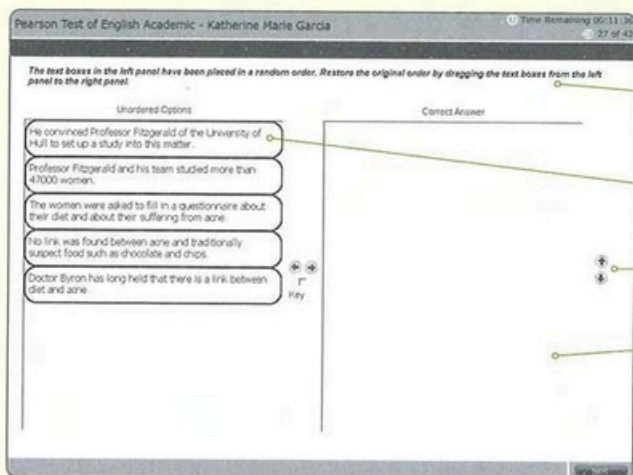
Pearson Test of English Academic - Katherine Marie Garcia

Time Remaining 00:11:3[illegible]
27 of 4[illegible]

The text boxes in the left panel have been placed in a random order. Restore the original order by dragging the text boxes from the left panel to the right panel.

Unordered Options

He convinced Professor Fitzgerald of the University of Hull to set up a study into this matter.

Professor Fitzgerald and his team studied more than 47000 women.

The women were asked to fill in a questionnaire about their diet and about their suffering from acne.

No link was found between acne and traditionally suspect food such as chocolate and chips.

Doctor Byron has long held that there is a link between diet and acne.

Key

Correct Answer